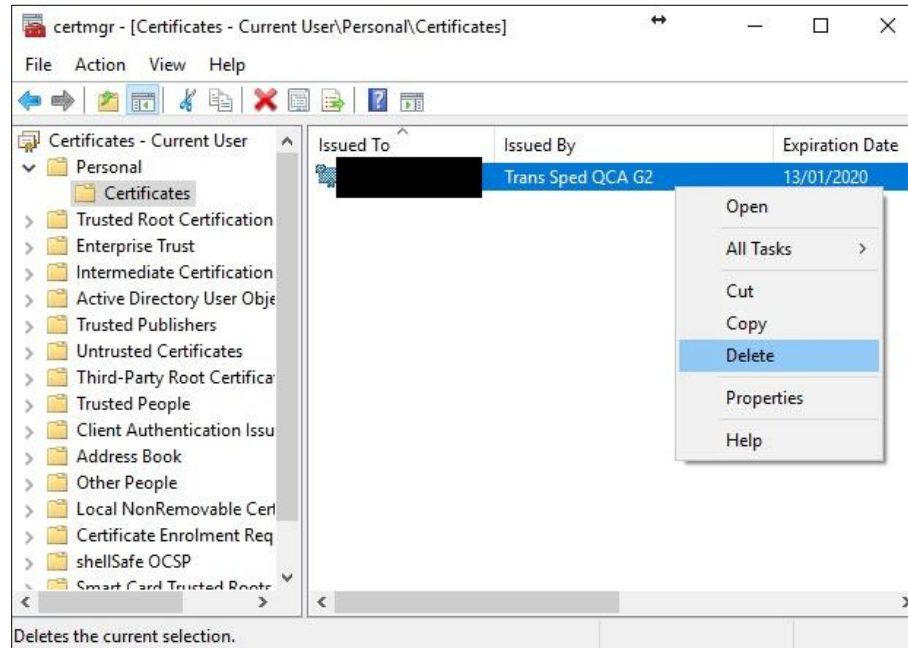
certmgr - [Certificates - Current User\Personal\Certificates]

File Action View Help

Certificates - Current User
Personal
Certificates
Trusted Root Certification
Enterprise Trust
Intermediate Certification
Active Directory User Obje
Trusted Publishers
Untrusted Certificates
Third-Party Root Certifica
Trusted People
Client Authentication Issu
Address Book
Other People
Local NonRemovable Cert
Certificate Enrolment Req
shellSafe OCSP
Smart Card Trusted Roots

| Issued To | Issued By | Expiration Date |
|---|---|---|
| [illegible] | Trans Sped QCA G2 | 13/01/2020 |

Open
All Tasks
Cut
Copy
Delete
Properties
Help

Deletes the current selection.